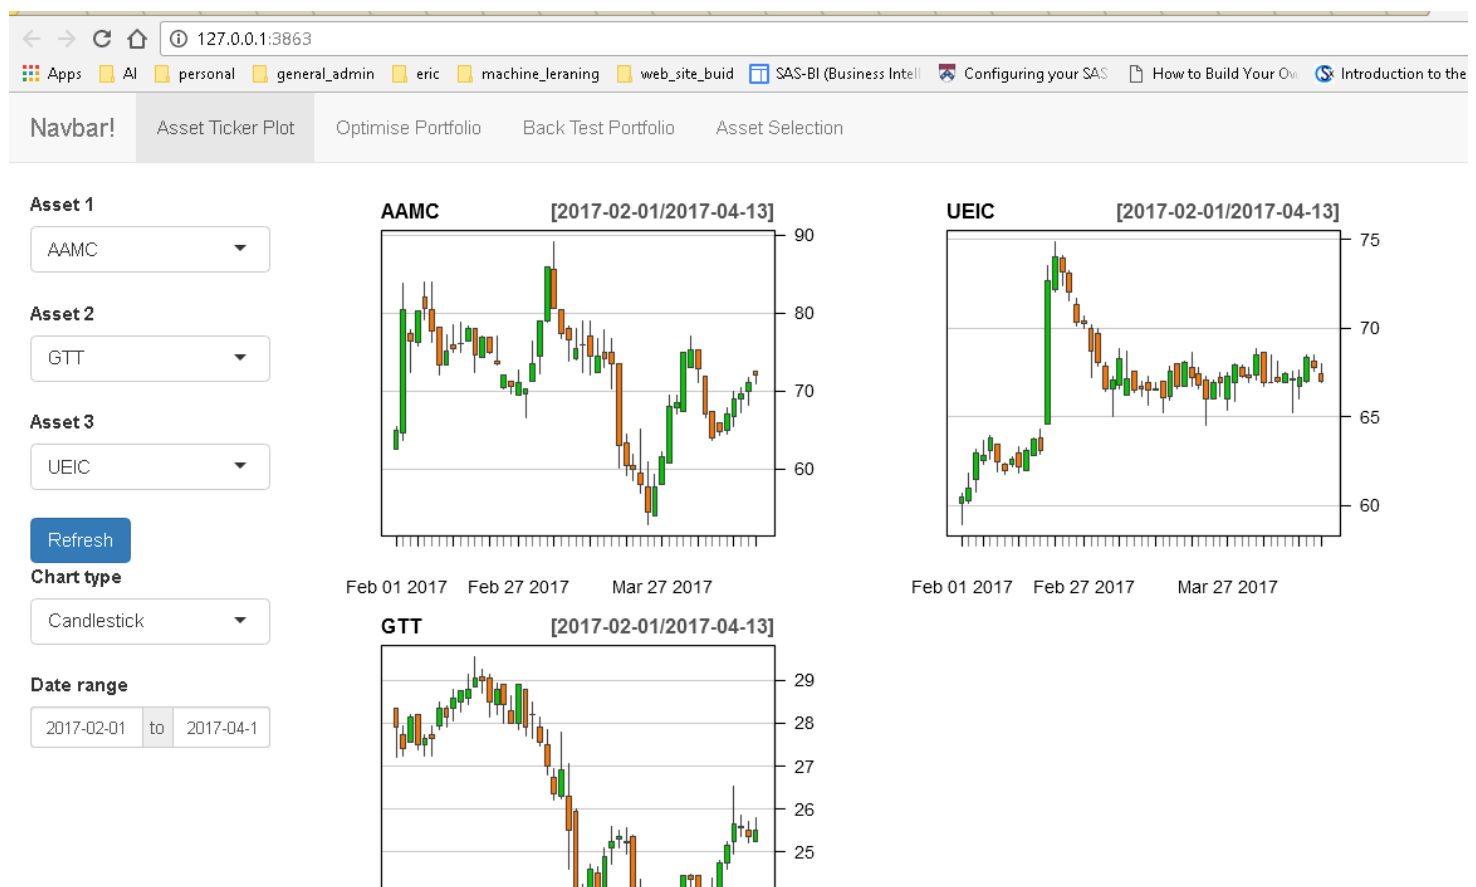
127.0.0.1:3863

Apps AI personal general_admin eric machine_leraning web_site_buid SAS-BI (Business Intell Configuring your SAS How to Build Your Ow Introduction to the

Navbar! Asset Ticker Plot Optimise Portfolio Back Test Portfolio Asset Selection

Asset 1
AAMC

Asset 2
GTT

Asset 3
UEIC

Refresh

Chart type
Candlestick

Date range
2017-02-01 to 2017-04-1

AAMC [2017-02-01/2017-04-13]
90
80
70
60
Feb 01 2017 Feb 27 2017 Mar 27 2017

UEIC [2017-02-01/2017-04-13]
75
70
65
60
Feb 01 2017 Feb 27 2017 Mar 27 2017

GTT [2017-02-01/2017-04-13]
29
28
27
26
25